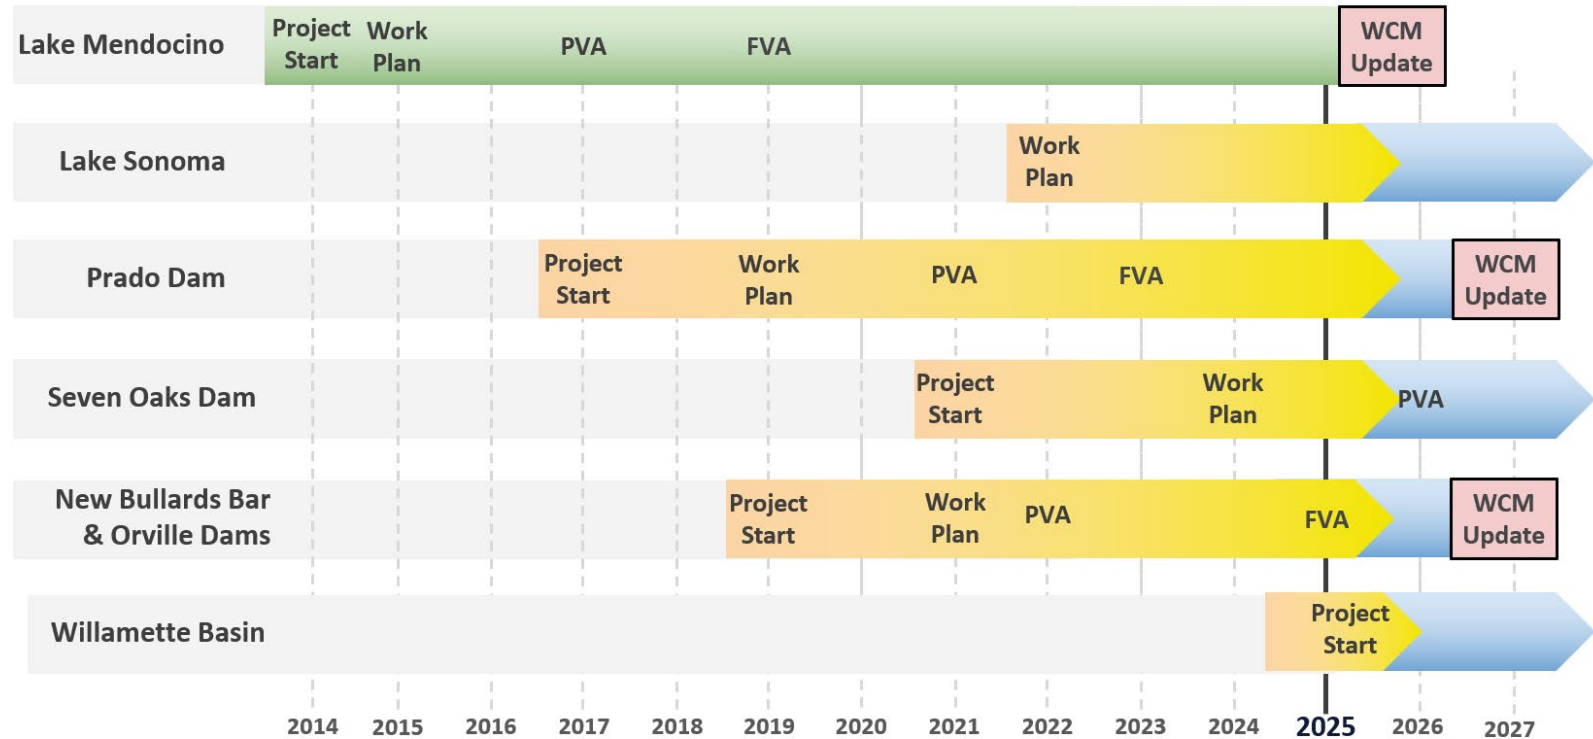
Lake Mendocino Project Start Work Plan PVA FVA WCM Update

Lake Sonoma Work Plan

Prado Dam Project Start Work Plan PVA FVA WCM Update

Seven Oaks Dam Project Start Work Plan PVA

New Bullards Bar & Orville Dams Project Start Work Plan PVA FVA WCM Update

Willamette Basin Project Start

2014 2015 2016 2017 2018 2019 2020 2021 2022 2023 2024 2025 2026 2027